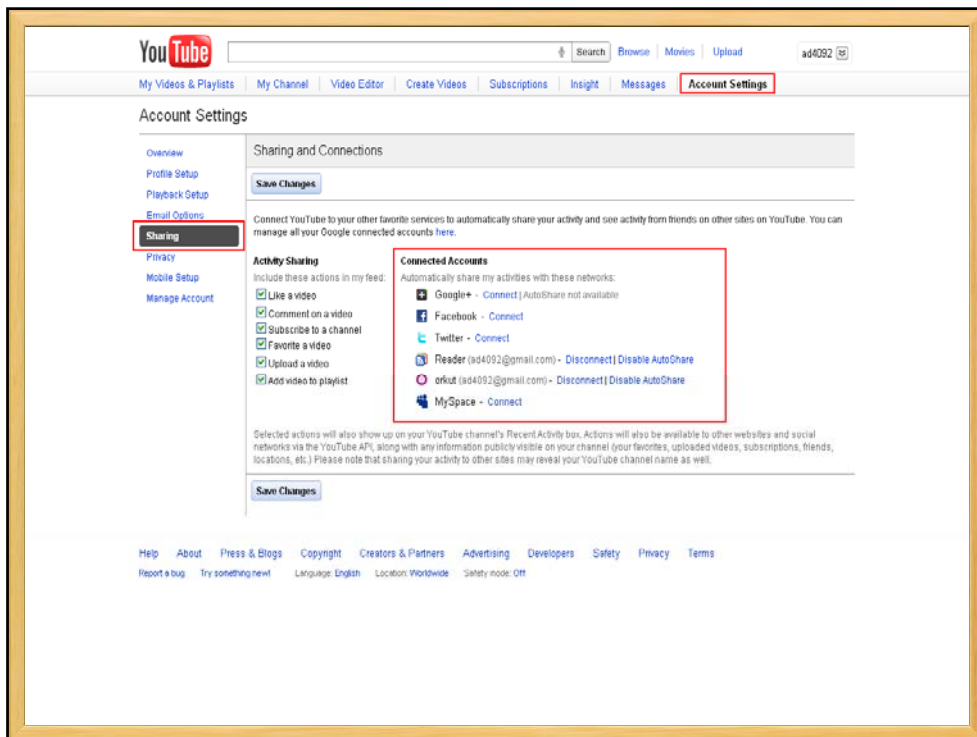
YouTube

Search Browse | Movies | Upload ad4092

My Videos & Playlists | My Channel | Video Editor | Create Videos | Subscriptions | Insight | Messages | Account Settings

Account Settings

Overview
Profile Setup
Playback Setup
Email Options
Sharing
Privacy
Mobile Setup
Manage Account

Sharing and Connections

Save Changes

Connect YouTube to your other favorite services to automatically share your activity and see activity from friends on other sites on YouTube. You can manage all your Google connected accounts here.

Activity Sharing
Include these actions in my feed:
Like a video
Comment on a video
Subscribe to a channel
Favorite a video
Upload a video
Add video to playlist

Connected Accounts
Automatically share my activities with these networks:
Google+ - Connect | AutoShare not available
Facebook - Connect
Twitter - Connect
Reader (ad4092@gmail.com) - Disconnect | Disable AutoShare
orkut (ad4092@gmail.com) - Disconnect | Disable AutoShare
MySpace - Connect

Selected actions will also show up on your YouTube channel's Recent Activity box. Actions will also be available to other websites and social networks via the YouTube API, along with any information publicly visible on your channel (your favorites, uploaded videos, subscriptions, friends, locations, etc.) Please note that sharing your activity to other sites may reveal your YouTube channel name as well.

Save Changes

Help About Press & Blogs Copyright Creators & Partners Advertising Developers Safety Privacy Terms
Report a bug Try something new! Language: English Location: Worldwide Safety mode: Off